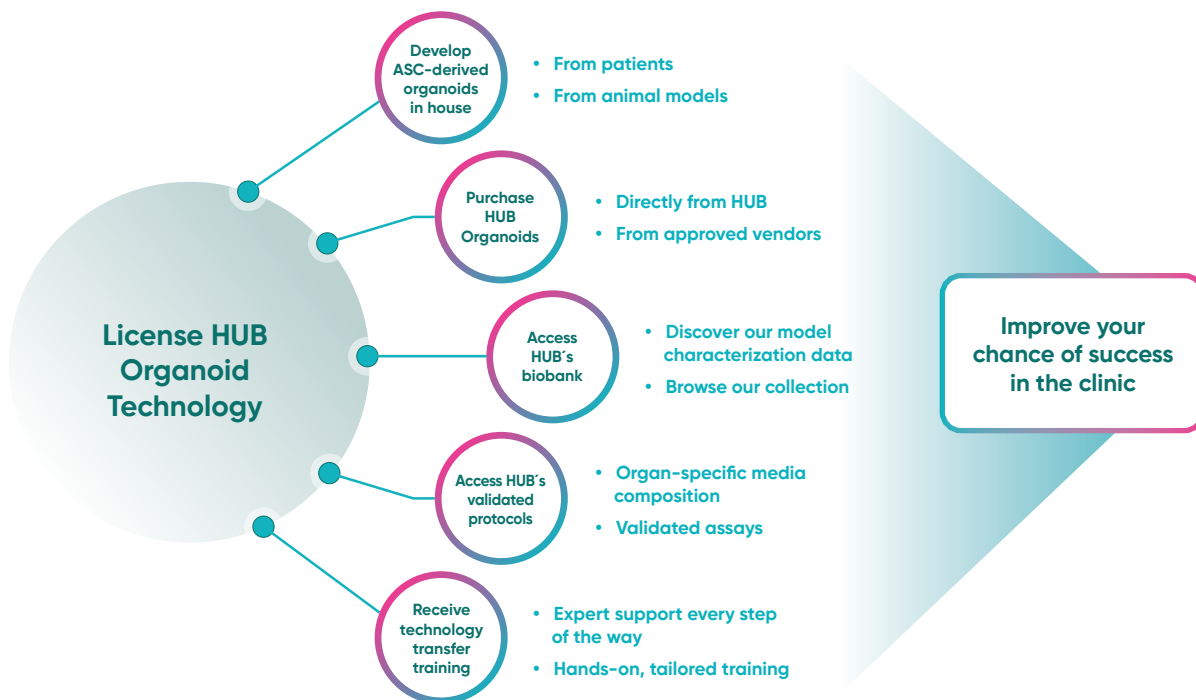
License HUB Organoid Technology

Develop ASC-derived organoids in house

• From patients
• From animal models

Purchase HUB Organoids

• Directly from HUB
• From approved vendors

Access HUB´s biobank

• Discover our model characterization data
• Browse our collection

Access HUB´s validated protocols

• Organ-specific media composition
• Validated assays

Receive technology transfer training

• Expert support every step of the way
• Hands-on, tailored training

Improve your chance of success in the clinic